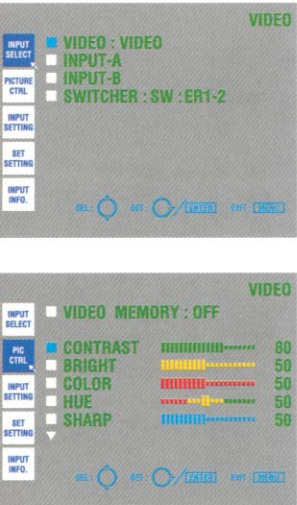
VIDEO

INPUT SELECT
PICTURE CTRL
INPUT SETTING
SET SETTING
INPUT INFO.

VIDEO : VIDEO
INPUT-A
INPUT-B
SWITCHER : SW : ER1-2

SEL: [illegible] EXIT: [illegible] / ENTER EXIT: MENU

VIDEO

INPUT SELECT
PIC CTRL
INPUT SETTING
SET SETTING
INPUT INFO.

VIDEO MEMORY : OFF
CONTRAST 80
BRIGHT 50
COLOR 50
HUE 50
SHARP 50

SEL: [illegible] EXIT: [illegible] / ENTER EXIT: MENU